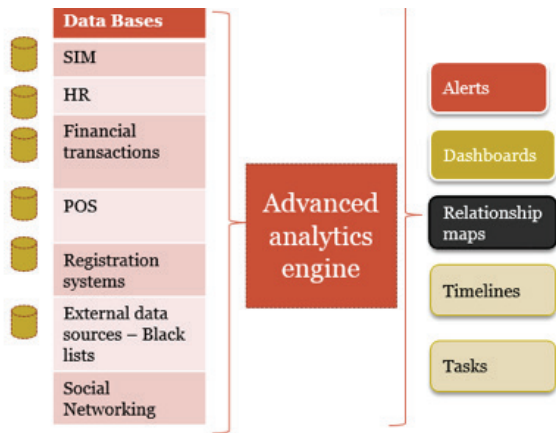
Data Bases

SIM

HR

Financial transactions

POS

Registration systems

External data sources – Black lists

Social Networking

Advanced analytics engine

Alerts

Dashboards

Relationship maps

Timelines

Tasks